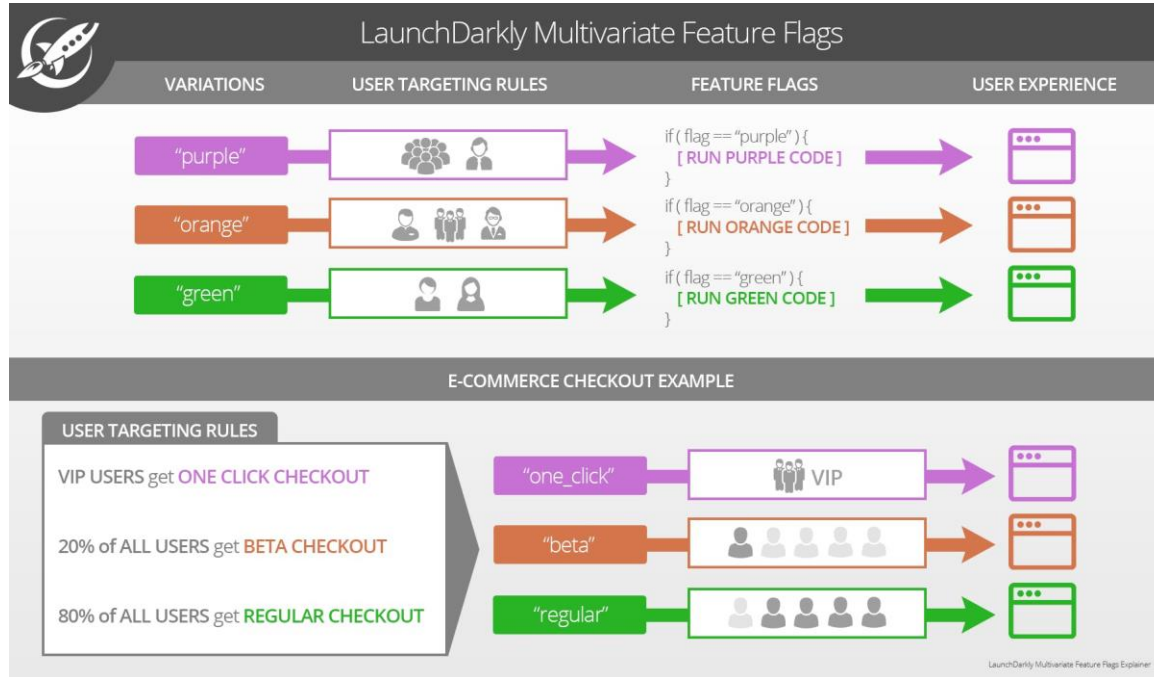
LaunchDarkly Multivariate Feature Flags

VARIATIONS

USER TARGETING RULES

FEATURE FLAGS

USER EXPERIENCE

"purple"

if ( flag == "purple" ) {
[ RUN PURPLE CODE ]
}

"orange"

if ( flag == "orange" ) {
[ RUN ORANGE CODE ]
}

"green"

if ( flag == "green" ) {
[ RUN GREEN CODE ]
}

E-COMMERCE CHECKOUT EXAMPLE

USER TARGETING RULES

VIP USERS get ONE CLICK CHECKOUT

20% of ALL USERS get BETA CHECKOUT

80% of ALL USERS get REGULAR CHECKOUT

"one_click"

VIP

"beta"

"regular"

LaunchDarkly Multivariate Feature Flags Explainer